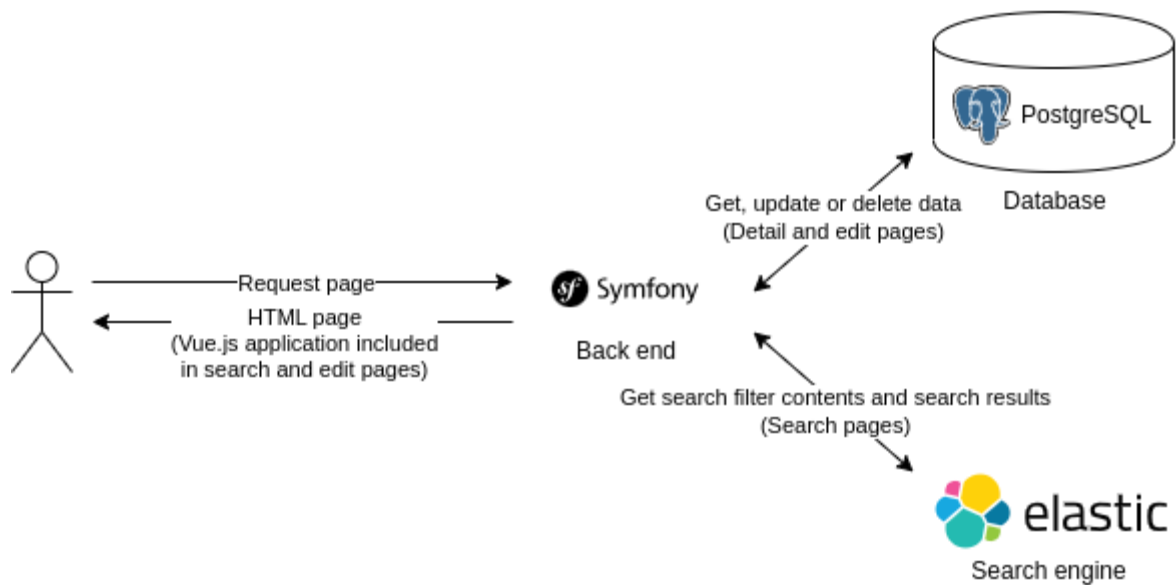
PostgreSQL

Database

Get, update or delete data
(Detail and edit pages)

Request page

HTML page
(Vue.js application included
in search and edit pages)

sf Symfony

Back end

Get search filter contents and search results
(Search pages)

elastic

Search engine